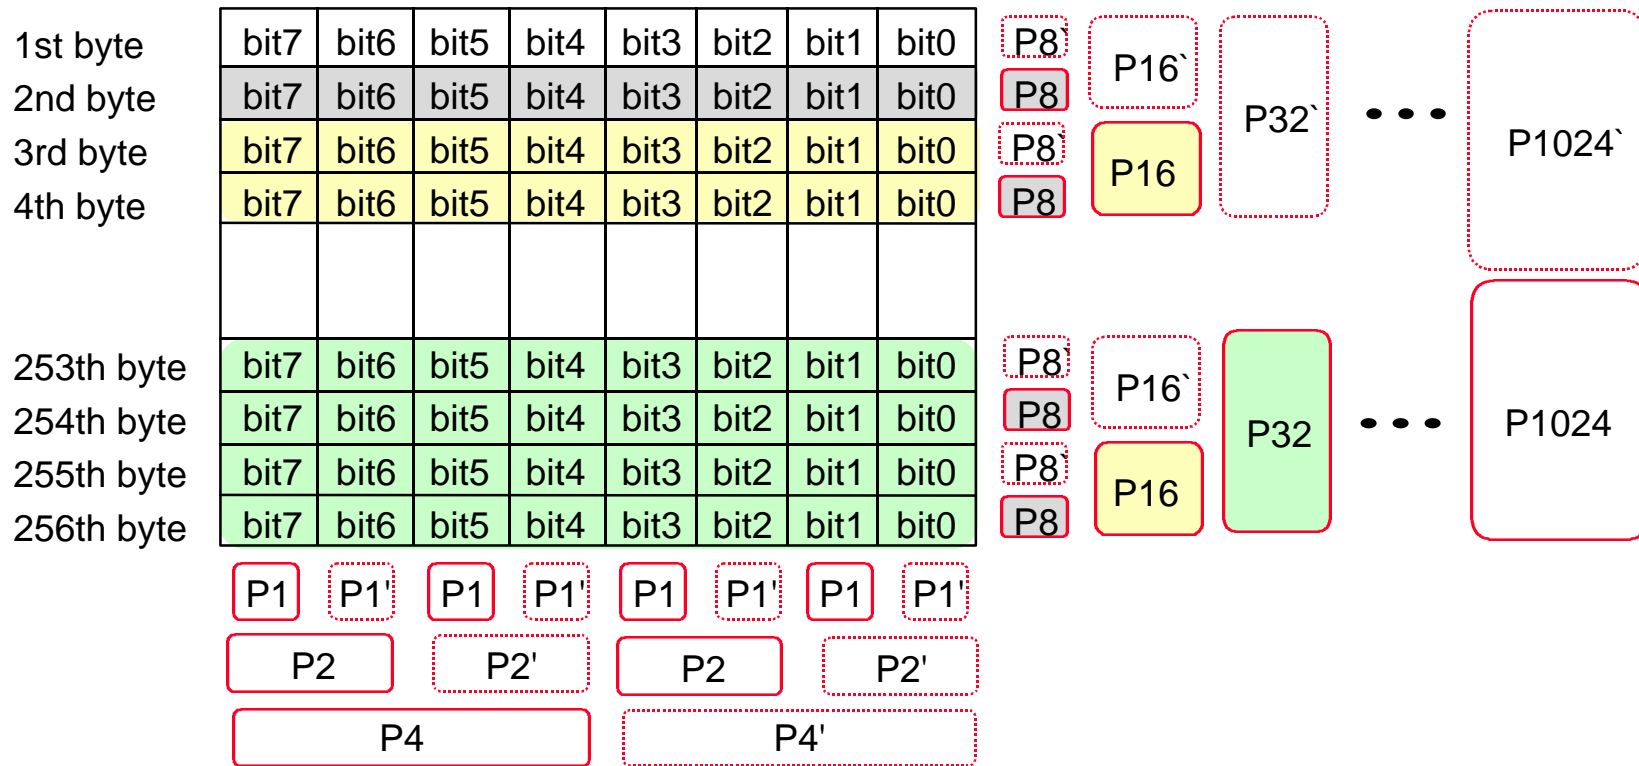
| 1st byte | bit7 | bit6 | bit5 | bit4 | bit3 | bit2 | bit1 | bit0 |
|---|---|---|---|---|---|---|---|---|
| 2nd byte | bit7 | bit6 | bit5 | bit4 | bit3 | bit2 | bit1 | bit0 |
| 3rd byte | bit7 | bit6 | bit5 | bit4 | bit3 | bit2 | bit1 | bit0 |
| 4th byte | bit7 | bit6 | bit5 | bit4 | bit3 | bit2 | bit1 | bit0 |
| | | | | | | | | |
| 253th byte | bit7 | bit6 | bit5 | bit4 | bit3 | bit2 | bit1 | bit0 |
| 254th byte | bit7 | bit6 | bit5 | bit4 | bit3 | bit2 | bit1 | bit0 |
| 255th byte | bit7 | bit6 | bit5 | bit4 | bit3 | bit2 | bit1 | bit0 |
| 256th byte | bit7 | bit6 | bit5 | bit4 | bit3 | bit2 | bit1 | bit0 |

P8` P8 P8` P8 P16` P16 P32` • • • P1024`

P8` P8 P8` P8 P16` P16 P32 • • • P1024

P1 P1' P1 P1' P1 P1' P1 P1'

P2 P2' P2 P2'

P4 P4'